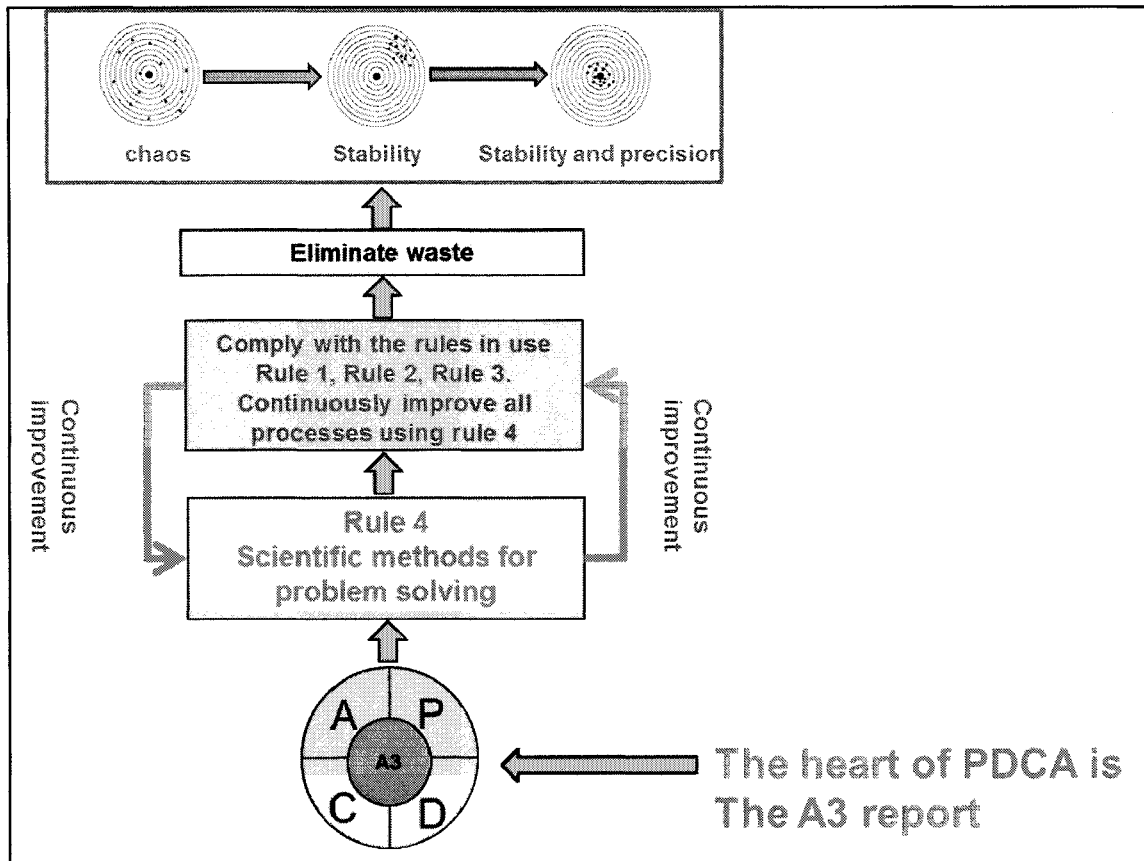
chaos

Stability

Stability and precision

Eliminate waste

Comply with the rules in use Rule 1, Rule 2, Rule 3. Continuously improve all processes using rule 4

Continuous improvement

Continuous improvement

Rule 4
Scientific methods for problem solving

A P
A3
C D

The heart of PDCA is The A3 report